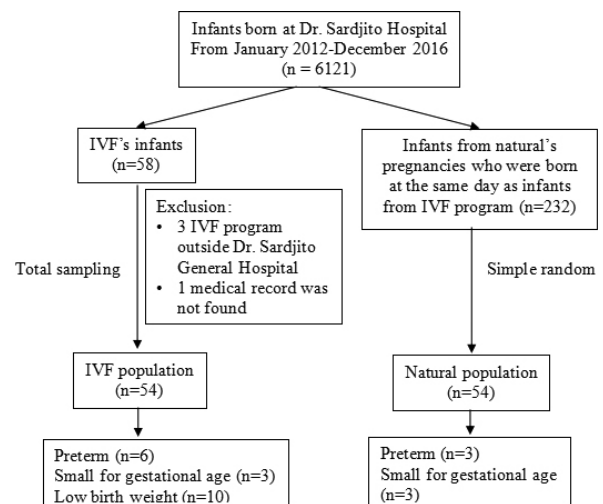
Infants born at Dr. Sardjito Hospital From January 2012-December 2016 (n = 6121)

IVF's infants (n=58)

Exclusion:
• 3 IVF program outside Dr. Sardjito General Hospital
• 1 medical record was not found

Total sampling

IVF population (n=54)

Preterm (n=6)
Small for gestational age (n=3)
Low birth weight (n=10)

Infants from natural's pregnancies who were born at the same day as infants from IVF program (n=232)

Simple random

Natural population (n=54)

Preterm (n=3)
Small for gestational age (n=3)